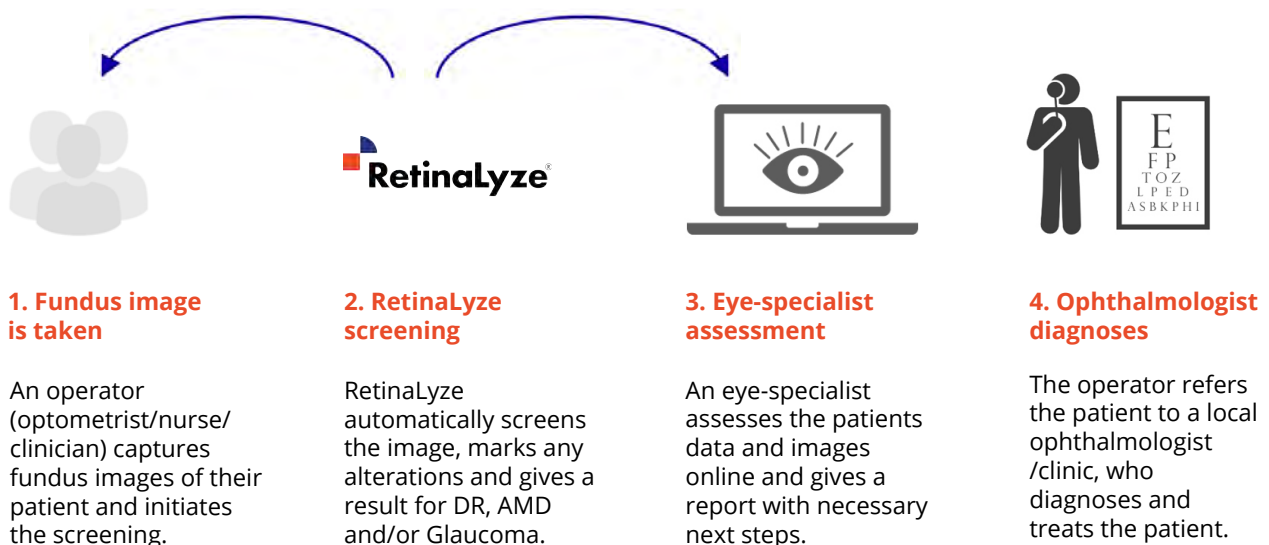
RetinaLyze®

E
F P
T O Z
L P E D
A S B K P H I

1. Fundus image is taken

An operator (optometrist/nurse/ clinician) captures fundus images of their patient and initiates the screening.

2. RetinaLyze screening

RetinaLyze automatically screens the image, marks any alterations and gives a result for DR, AMD and/or Glaucoma.

3. Eye-specialist assessment

An eye-specialist assesses the patients data and images online and gives a report with necessary next steps.

4. Ophthalmologist diagnoses

The operator refers the patient to a local ophthalmologist /clinic, who diagnoses and treats the patient.